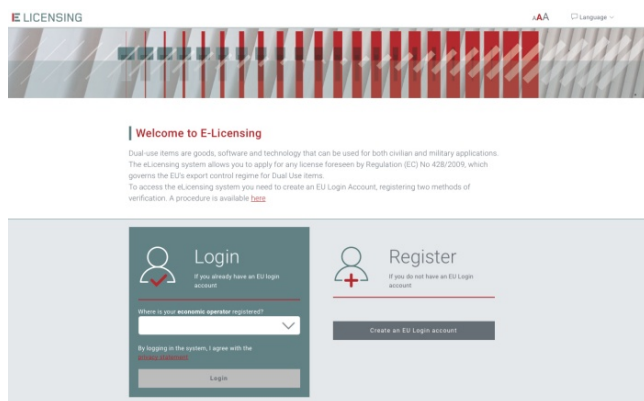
E LICENSING

AAA

Language

Welcome to E-Licensing

Dual-use items are goods, software and technology that can be used for both civilian and military applications. The eLicensing system allows you to apply for any license foreseen by Regulation (EC) No 428/2009, which governs the EU's export control regime for Dual Use items.
To access the eLicensing system you need to create an EU Login Account, registering two methods of verification. A procedure is available here.

Login
If you already have an EU login account

Where is your economic operator registered?

By logging in the system, I agree with the privacy statement

Login

Register
If you do not have an EU Login account

Create an EU Login account